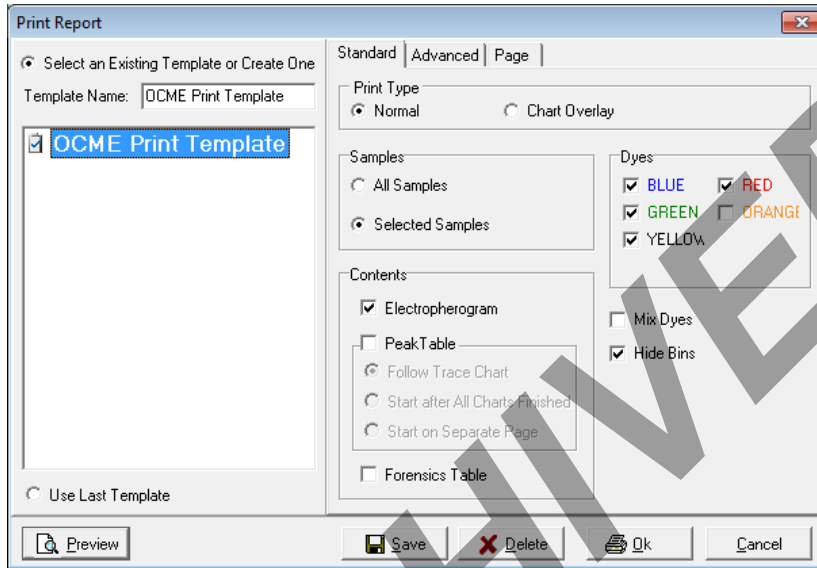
Print Report

Select an Existing Template or Create One

Template Name: OCME Print Template

OCME Print Template

Use Last Template

Standard | Advanced | Page

Print Type
Normal
Chart Overlay

Samples
All Samples
Selected Samples

Dyes
BLUE
RED
GREEN
ORANGI
YELLOW

Contents
Electropherogram
PeakTable
Follow Trace Chart
Start after All Charts Finished
Start on Separate Page
Forensics Table

Mix Dyes
Hide Bins

HIVE

Preview
Save
Delete
Ok
Cancel